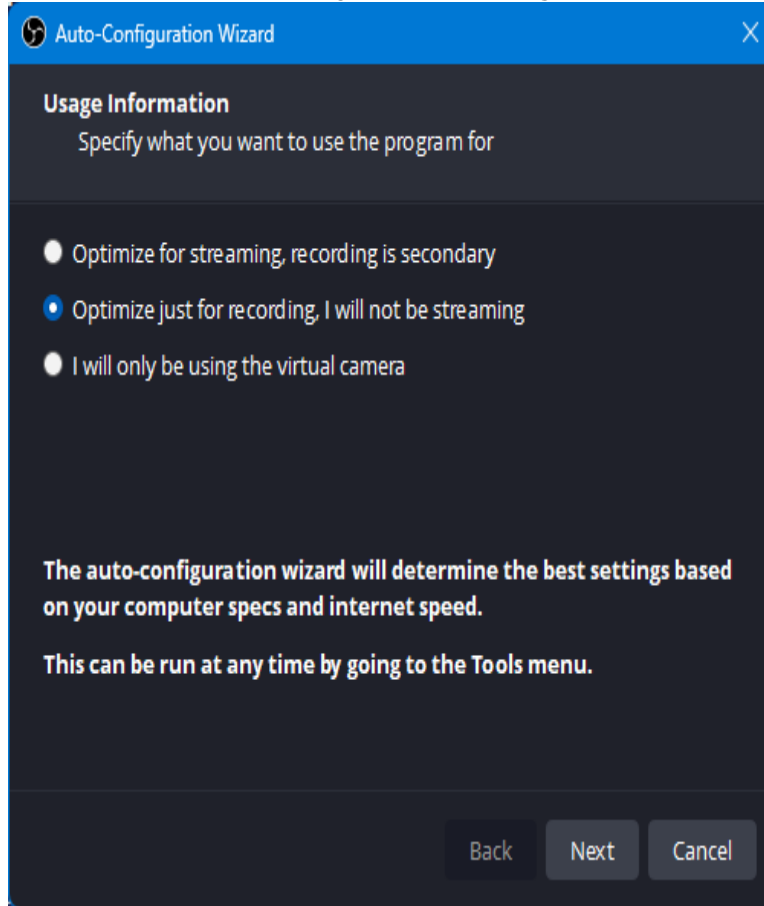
Auto-Configuration Wizard

Usage Information
Specify what you want to use the program for

Optimize for streaming, recording is secondary

Optimize just for recording, I will not be streaming

I will only be using the virtual camera

The auto-configuration wizard will determine the best settings based on your computer specs and internet speed.

This can be run at any time by going to the Tools menu.

Back Next Cancel